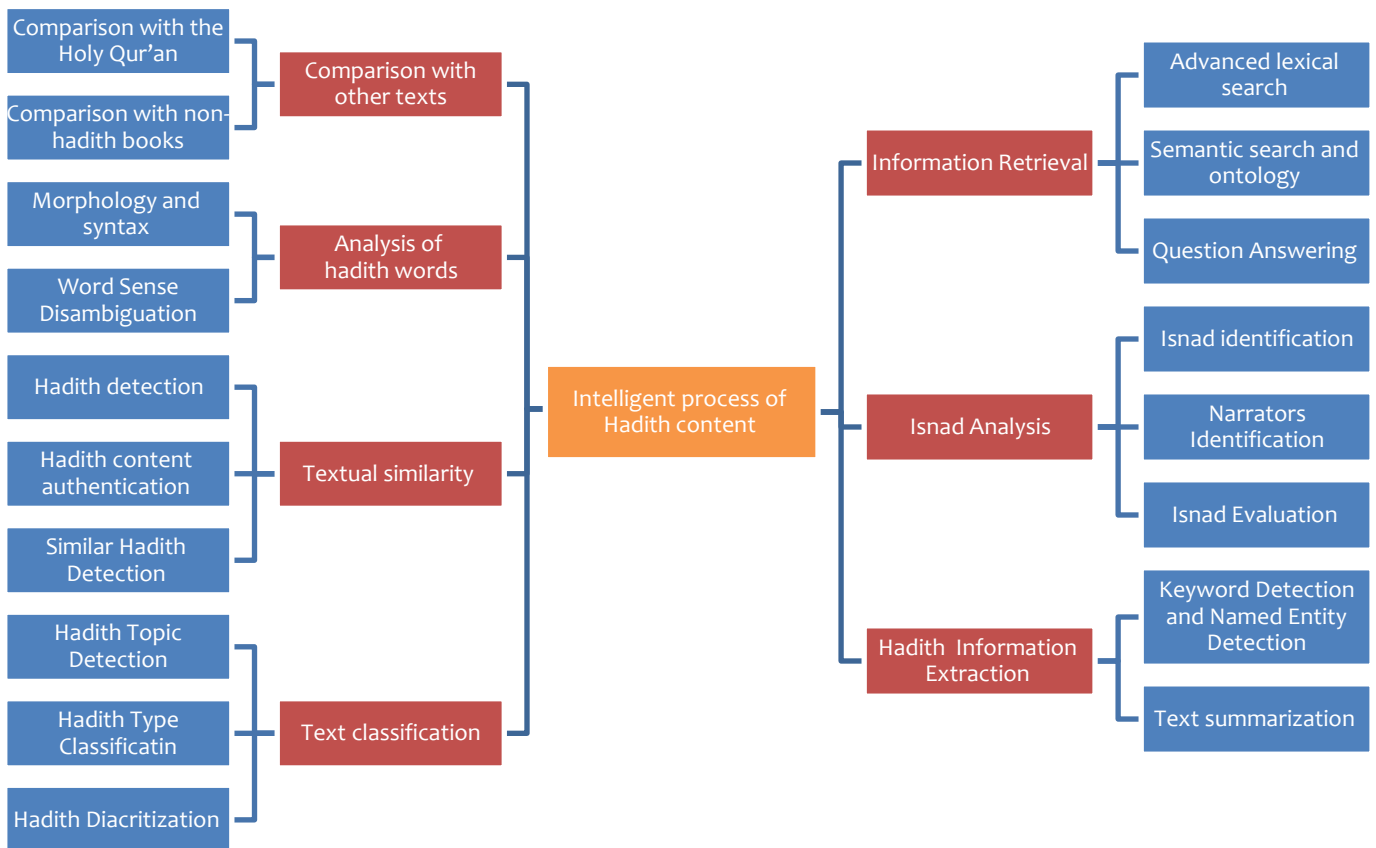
Comparison with the Holy Qur’an

Comparison with non-hadith books

Comparison with other texts

Morphology and syntax

Word Sense Disambiguation

Analysis of hadith words

Hadith detection

Hadith content authentication

Similar Hadith Detection

Textual similarity

Hadith Topic Detection

Hadith Type Classificatin

Hadith Diacritization

Text classification

Intelligent process of Hadith content

Information Retrieval

Advanced lexical search

Semantic search and ontology

Question Answering

Isnad Analysis

Isnad identification

Narrators Identification

Isnad Evaluation

Hadith Information Extraction

Keyword Detection and Named Entity Detection

Text summarization